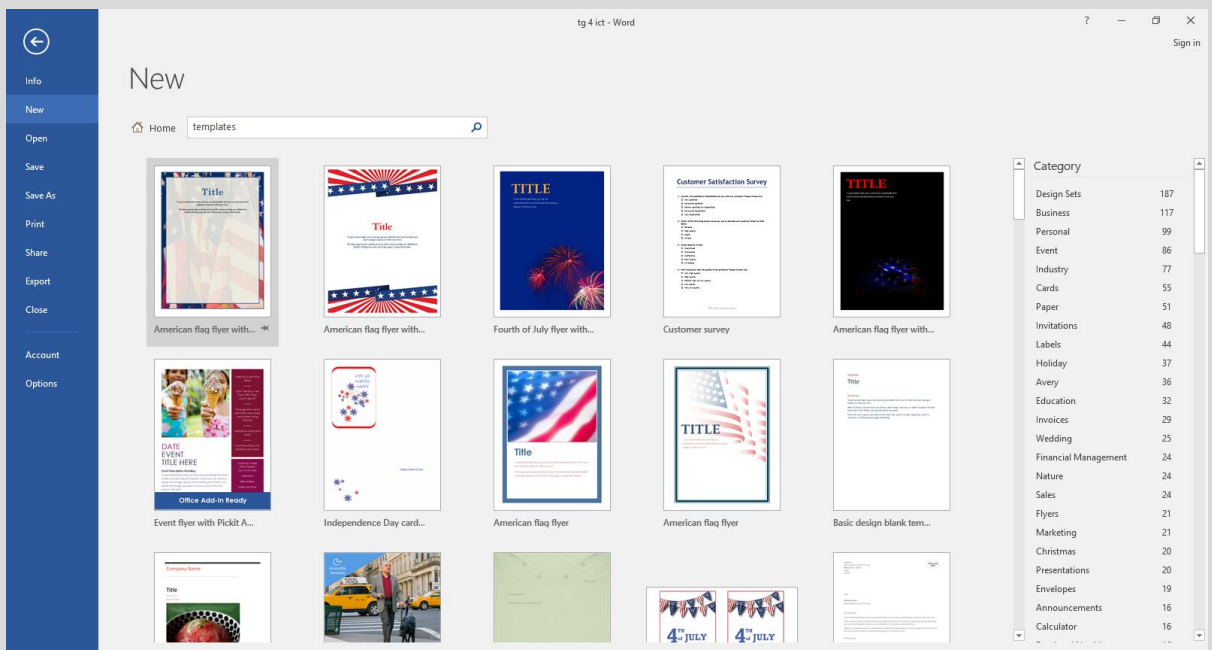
tg 4 ict - Word

? Sign in

Info
New
Open
Save
Save As
Print
Share
Export
Close

Account
Options

New

Home templates

Title

American flag flyer with...

Title

American flag flyer with...

TITLE

Fourth of July flyer with...

Customer Satisfaction Survey

Customer survey

TITLE

American flag flyer with...

DATE
EVENT
TITLE HERE

Office Add-In Ready

Event flyer with Pickit A...

Independence Day card...

Title

American flag flyer

TITLE

American flag flyer

Title

Basic design blank tem...

Company Name

Title

4th JULY

4th JULY

Category

| | |
|---|---|
| Design Sets | 187 |
| Business | 117 |
| Personal | 99 |
| Event | 86 |
| Industry | 77 |
| Cards | 55 |
| Paper | 51 |
| Invitations | 48 |
| Labels | 44 |
| Holiday | 37 |
| Avery | 36 |
| Education | 32 |
| Invoices | 29 |
| Wedding | 25 |
| Financial Management | 24 |
| Nature | 24 |
| Sales | 24 |
| Flyers | 21 |
| Marketing | 21 |
| Christmas | 20 |
| Presentations | 20 |
| Envelopes | 19 |
| Announcements | 16 |
| Calculator | 16 |